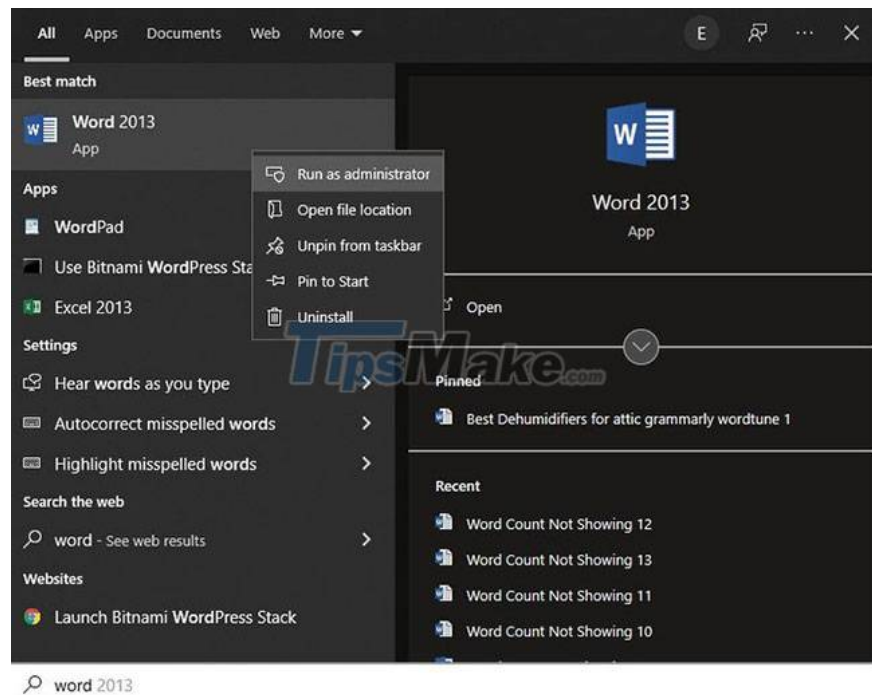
All Apps Documents Web More ▾ E ··· ✕

Best match

Word 2013
App

Run as administrator
Open file location
Unpin from taskbar
Pin to Start
Uninstall

Apps

WordPad

Use Bitnami WordPress Sta

Excel 2013

Settings

Hear words as you type >

Autocorrect misspelled words >

Highlight misspelled words >

Search the web

word - See web results >

Websites

Launch Bitnami WordPress Stack

Word 2013
App

Open

TipsMake.com

Pinned

Best Dehumidifiers for attic grammarly wordtune 1

Recent

Word Count Not Showing 12

Word Count Not Showing 13

Word Count Not Showing 11

Word Count Not Showing 10

word 2013